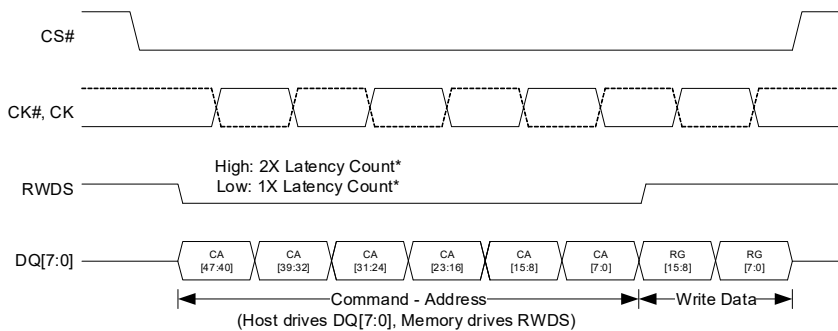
CS#

CK#, CK

High: 2X Latency Count*
Low: 1X Latency Count*

RWDS

DQ[7:0]

CA [47:40]

CA [39:32]

CA [31:24]

CA [23:16]

CA [15:8]

CA [7:0]

RG [15:8]

RG [7:0]

Command - Address

Write Data

(Host drives DQ[7:0], Memory drives RWDS)